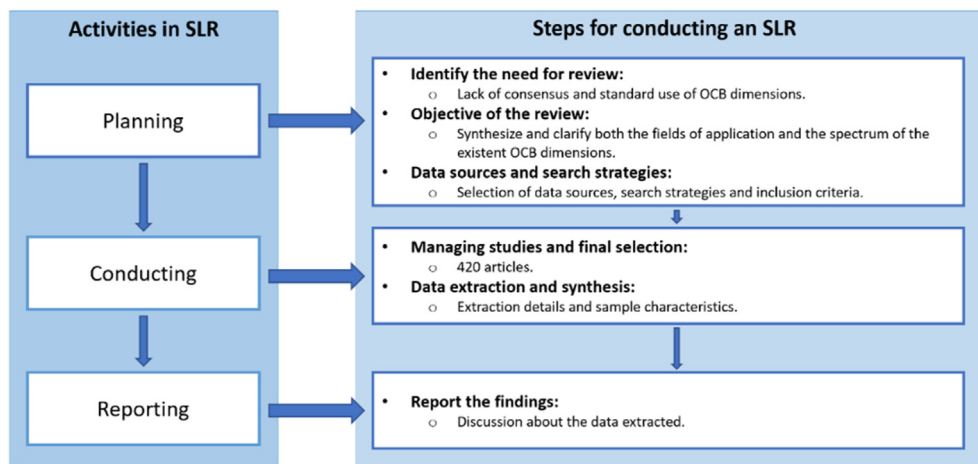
Activities in SLR

Planning

Conducting

Reporting

Steps for conducting an SLR

• **Identify the need for review:**
  o Lack of consensus and standard use of OCB dimensions.
• **Objective of the review:**
  o Synthesize and clarify both the fields of application and the spectrum of the existent OCB dimensions.
• **Data sources and search strategies:**
  o Selection of data sources, search strategies and inclusion criteria.

• **Managing studies and final selection:**
  o 420 articles.
• **Data extraction and synthesis:**
  o Extraction details and sample characteristics.

• **Report the findings:**
  o Discussion about the data extracted.